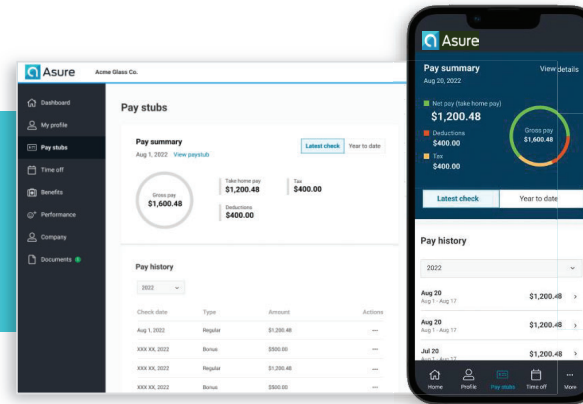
Asure Acme Glass Co.

Dashboard
My profile
Pay stubs
Time off
Benefits
Performance
Company
Documents

Pay stubs

Pay summary
Aug 1, 2022 View paystub

Latest check Year to date

Gross pay
$1,600.48

Take home pay
$1,200.48

Tax
$400.00

Deductions
$400.00

Pay history

2022

| Check date | Type | Amount | Actions |
|---|---|---|---|
| Aug 1, 2022 | Regular | $1,200.48 | ... |
| XXX XX, 2022 | Bonus | $500.00 | ... |
| XXX XX, 2022 | Regular | $1,200.48 | ... |
| XXX XX, 2022 | Bonus | $500.00 | ... |

Asure

Pay summary
Aug 20, 2022
View details

Net pay (take home pay)
$1,200.48
Deductions
$400.00
Tax
$400.00

Gross pay
$1,600.48

Latest check Year to date

Pay history

2022

Aug 20
Aug 1 - Aug 17
$1,200.48

Aug 20
Aug 1 - Aug 17
$1,200.48

Jul 20
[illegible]
$1,200.48

Home Profile Pay stubs Time off More